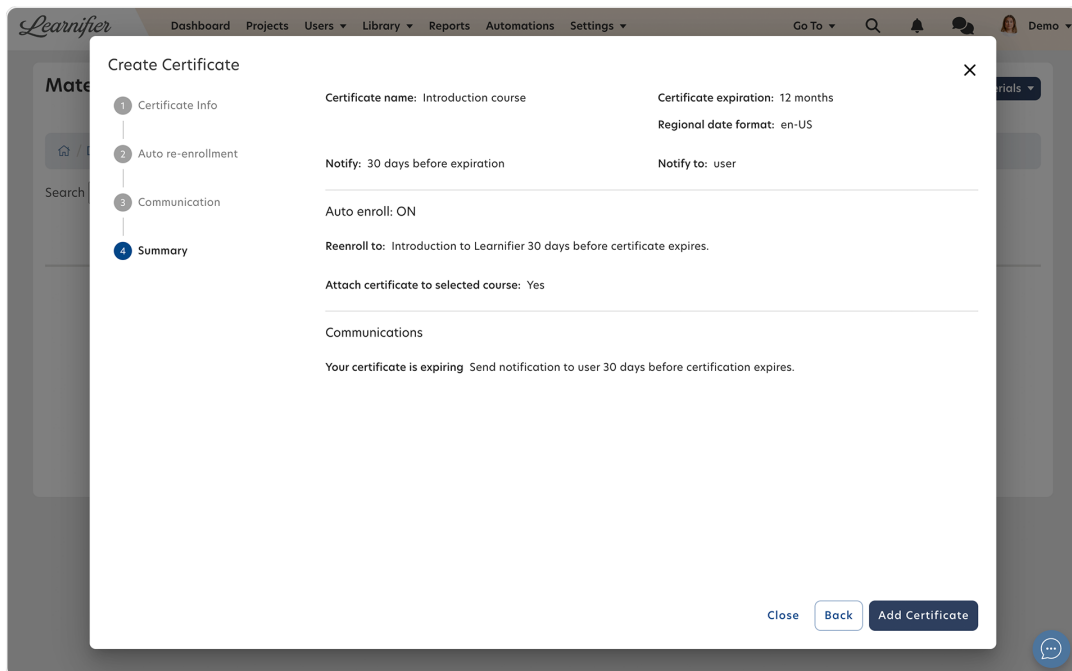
Learnifier Dashboard Projects Users ▾ Library ▾ Reports Automations Settings ▾ Go To ▾ Demo ▾

Mate

Search

erials ▾

Create Certificate

×

1 Certificate Info

2 Auto re-enrollment

3 Communication

4 Summary

Certificate name: Introduction course

Certificate expiration: 12 months

Regional date format: en-US

Notify: 30 days before expiration

Notify to: user

Auto enroll: ON

Reenroll to: Introduction to Learnifier 30 days before certificate expires.

Attach certificate to selected course: Yes

Communications

Your certificate is expiring Send notification to user 30 days before certification expires.

Close Back Add Certificate